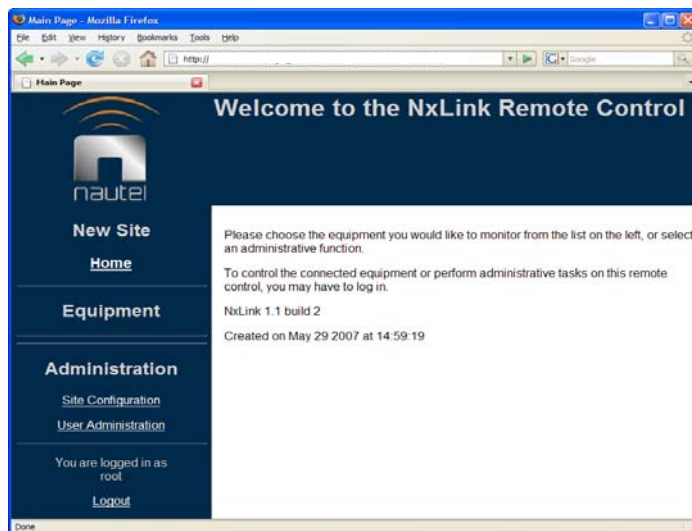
Main Page - Mozilla Firefox

File Edit View History Bookmarks Tools Help

http://

Google

Main Page

nautel

New Site

Home

Equipment

Administration

Site Configuration

User Administration

You are logged in as root

Logout

Welcome to the NxLink Remote Control

Please choose the equipment you would like to monitor from the list on the left, or select an administrative function.

To control the connected equipment or perform administrative tasks on this remote control, you may have to log in.

NxLink 1.1 build 2

Created on May 29 2007 at 14:59:19

Done